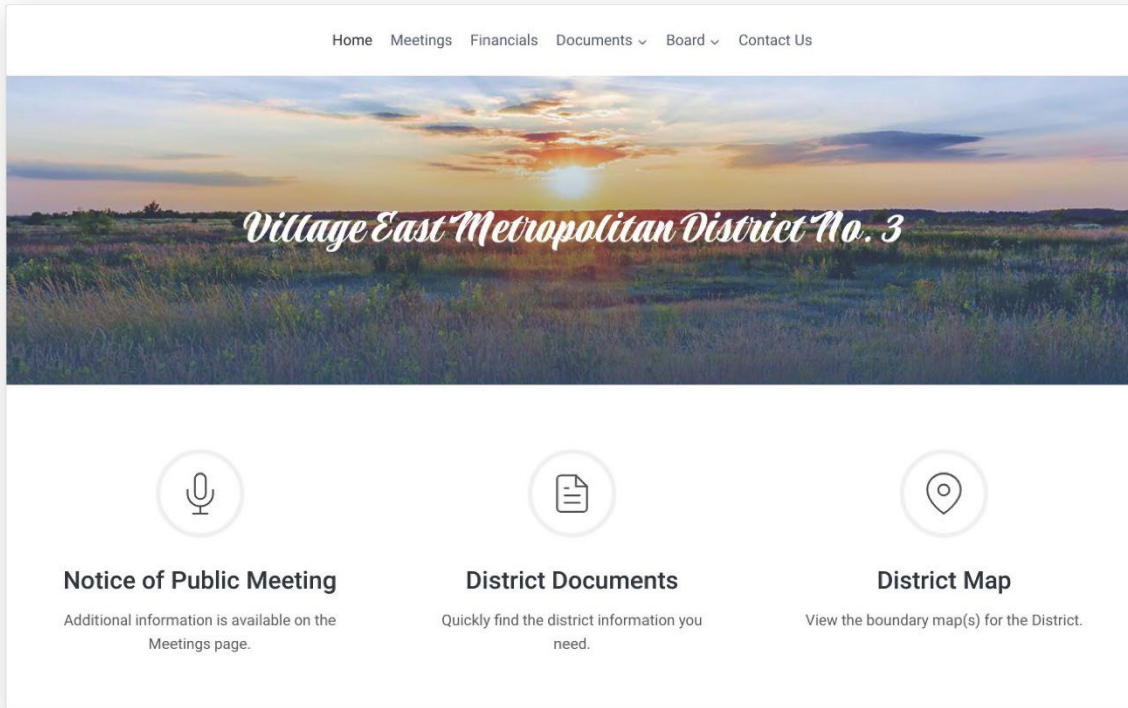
Home Meetings Financials Documents ⌄ Board ⌄ Contact Us

Village East Metropolitan District No. 3

Notice of Public Meeting

Additional information is available on the Meetings page.

District Documents

Quickly find the district information you need.

District Map

View the boundary map(s) for the District.